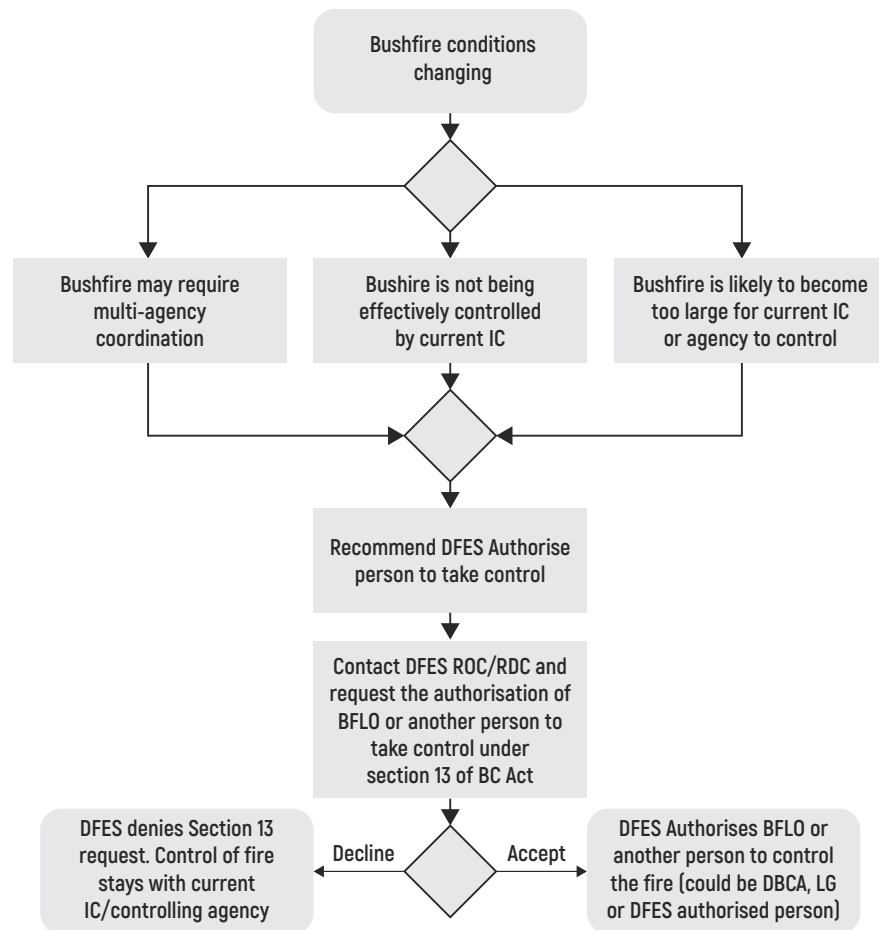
Bushfire conditions changing

Bushfire may require multi-agency coordination

Bushire is not being effectively controlled by current IC

Bushfire is likely to become too large for current IC or agency to control

Recommend DFES Authorise person to take control

Contact DFES ROC/RDC and request the authorisation of BFLO or another person to take control under section 13 of BC Act

DFES denies Section 13 request. Control of fire stays with current IC/controlling agency

Decline

Accept

DFES Authorises BFLO or another person to control the fire (could be DBCA, LG or DFES authorised person)